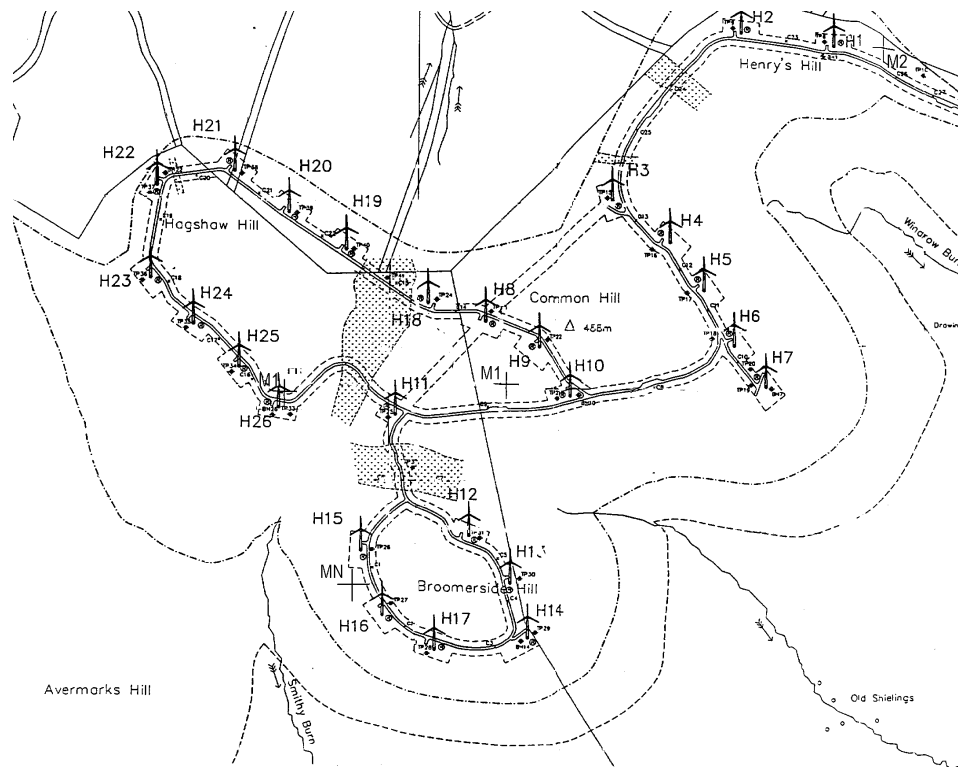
H2
H1
M2
Henry's Hill
H21
H22
H20
H19
R3
Hagshaw Hill
H4
Winarow Burn
H5
H23
Common Hill
H8
H24
H18
H6
$\Delta$ 455m
Drawin
H25
H9
H7
M1
H10
M1
H11
H26
H12
H15
H13
MN
Broomerside Hill
H14
H16
H17
Avermarks Hill
Smithy Burn
Old Shielings